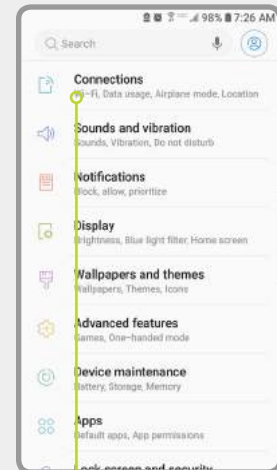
98% 7:26 AM

Search

Connections
Wi-Fi, Data usage, Airplane mode, Location

Sounds and vibration
Sounds, Vibration, Do not disturb

Notifications
Block, allow, prioritize

Display
Brightness, Blue light filter, Home screen

Wallpapers and themes
Wallpapers, Themes, Icons

Advanced features
Games, One-handed mode

Device maintenance
Battery, Storage, Memory

Apps
Default apps, App permissions

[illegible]